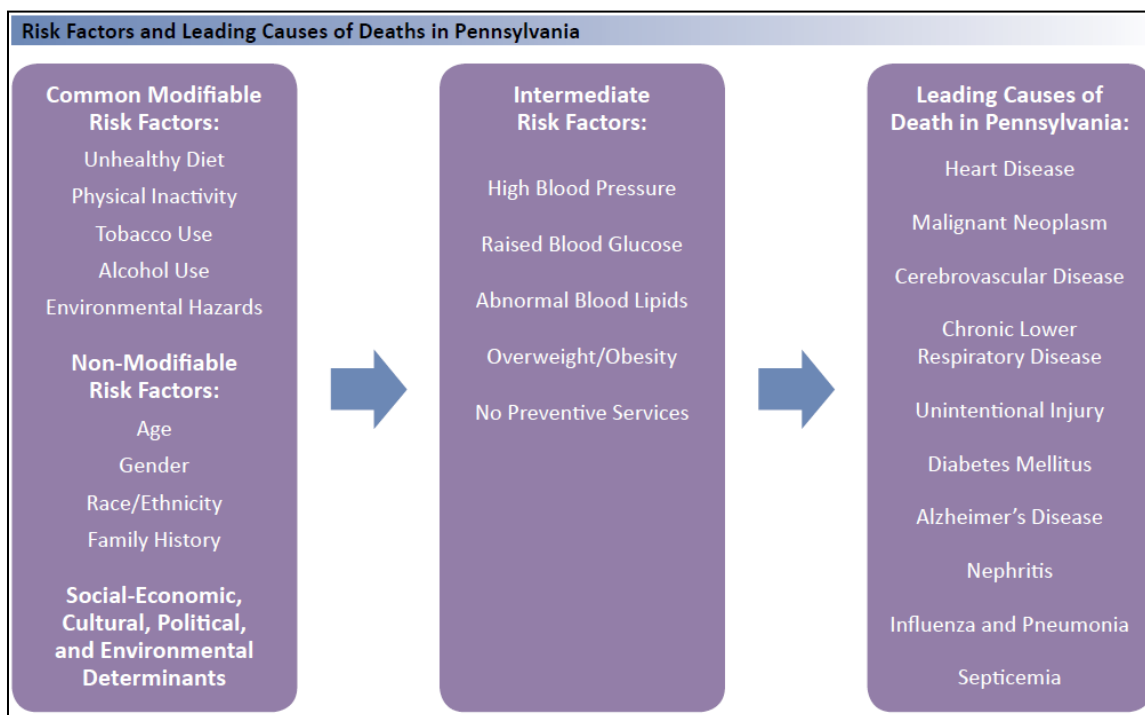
Risk Factors and Leading Causes of Deaths in Pennsylvania

Common Modifiable Risk Factors:
Unhealthy Diet
Physical Inactivity
Tobacco Use
Alcohol Use
Environmental Hazards

Non-Modifiable Risk Factors:
Age
Gender
Race/Ethnicity
Family History

Social-Economic, Cultural, Political, and Environmental Determinants

Intermediate Risk Factors:
High Blood Pressure
Raised Blood Glucose
Abnormal Blood Lipids
Overweight/Obesity
No Preventive Services

Leading Causes of Death in Pennsylvania:
Heart Disease
Malignant Neoplasm
Cerebrovascular Disease
Chronic Lower Respiratory Disease
Unintentional Injury
Diabetes Mellitus
Alzheimer's Disease
Nephritis
Influenza and Pneumonia
Septicemia